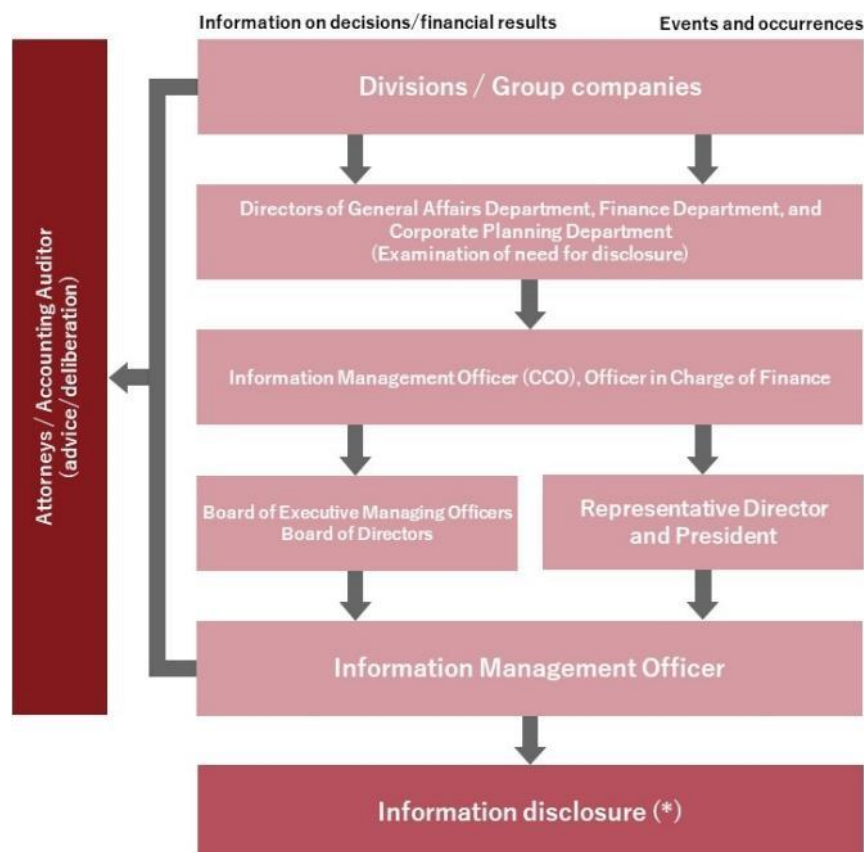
Information on decisions/financial results

Events and occurrences

Attorneys / Accounting Auditor (advice/deliberation)

Divisions / Group companies

Directors of General Affairs Department, Finance Department, and Corporate Planning Department (Examination of need for disclosure)

Information Management Officer (CCO), Officer in Charge of Finance

Board of Executive Managing Officers Board of Directors

Representative Director and President

Information Management Officer

Information disclosure (*)